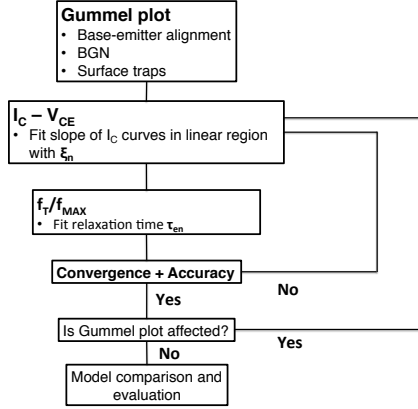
Gummel plot
• Base-emitter alignment
• BGN
• Surface traps

$I_C - V_{CE}$
• Fit slope of $I_C$ curves in linear region with $\xi_n$

$f_T/f_{MAX}$
• Fit relaxation time $\tau_{en}$

Convergence + Accuracy

No

Yes

Is Gummel plot affected?

Yes

No

Model comparison and evaluation